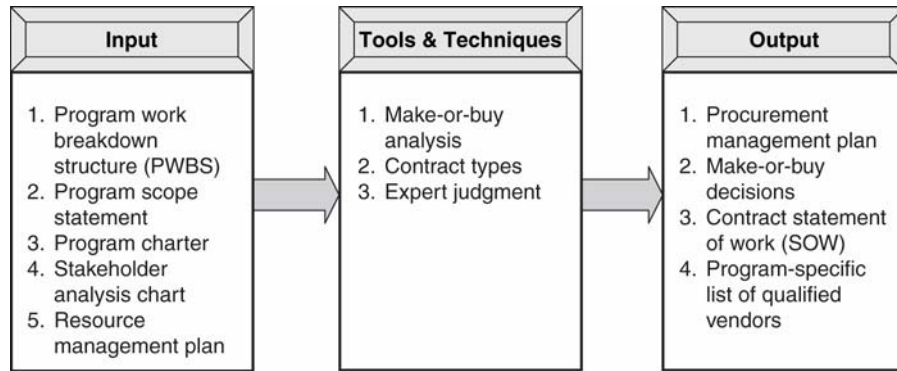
Input

1. Program work breakdown structure (PWBS)
2. Program scope statement
3. Program charter
4. Stakeholder analysis chart
5. Resource management plan

Tools & Techniques

1. Make-or-buy analysis
2. Contract types
3. Expert judgment

Output

1. Procurement management plan
2. Make-or-buy decisions
3. Contract statement of work (SOW)
4. Program-specific list of qualified vendors